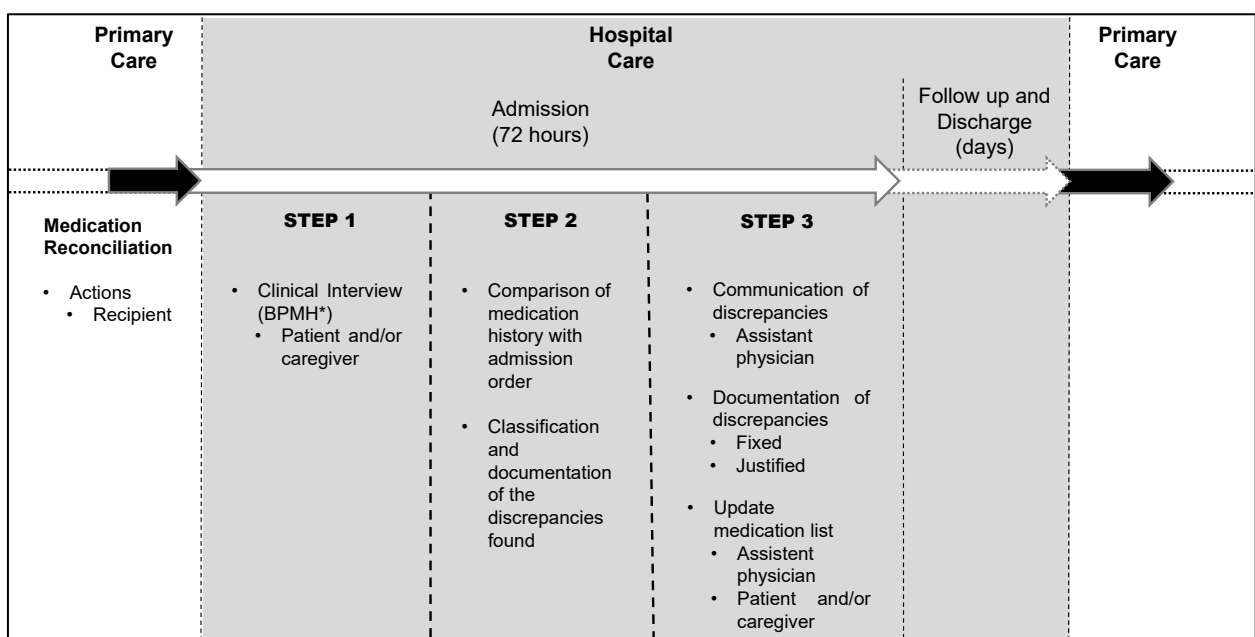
Primary Care

Hospital Care

Primary Care

Admission (72 hours)

Follow up and Discharge (days)

Medication Reconciliation

- Actions
  - Recipient

STEP 1

- Clinical Interview (BPMH*)
  - Patient and/or caregiver

STEP 2

- Comparison of medication history with admission order
- Classification and documentation of the discrepancies found

STEP 3

- Communication of discrepancies
  - Assistant physician
- Documentation of discrepancies
  - Fixed
  - Justified
- Update medication list
  - Assistent physician
  - Patient and/or caregiver